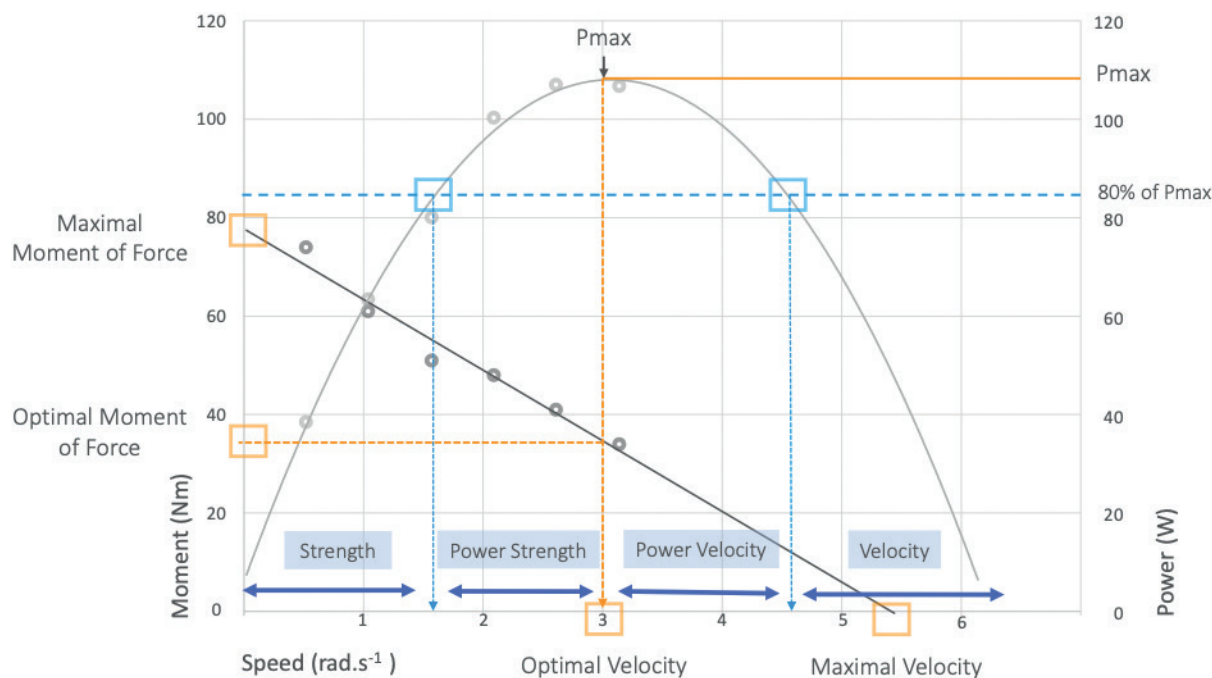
Pmax

120
100
80
60
40
20
0

Moment (Nm)

Maximal Moment of Force

Optimal Moment of Force

120
Pmax
100
80% of Pmax
80
60
40
20
0

Power (W)

Strength
Power Strength
Power Velocity
Velocity

1
2
3
4
5
6

Speed (rad.s$^{-1}$ )
Optimal Velocity
Maximal Velocity